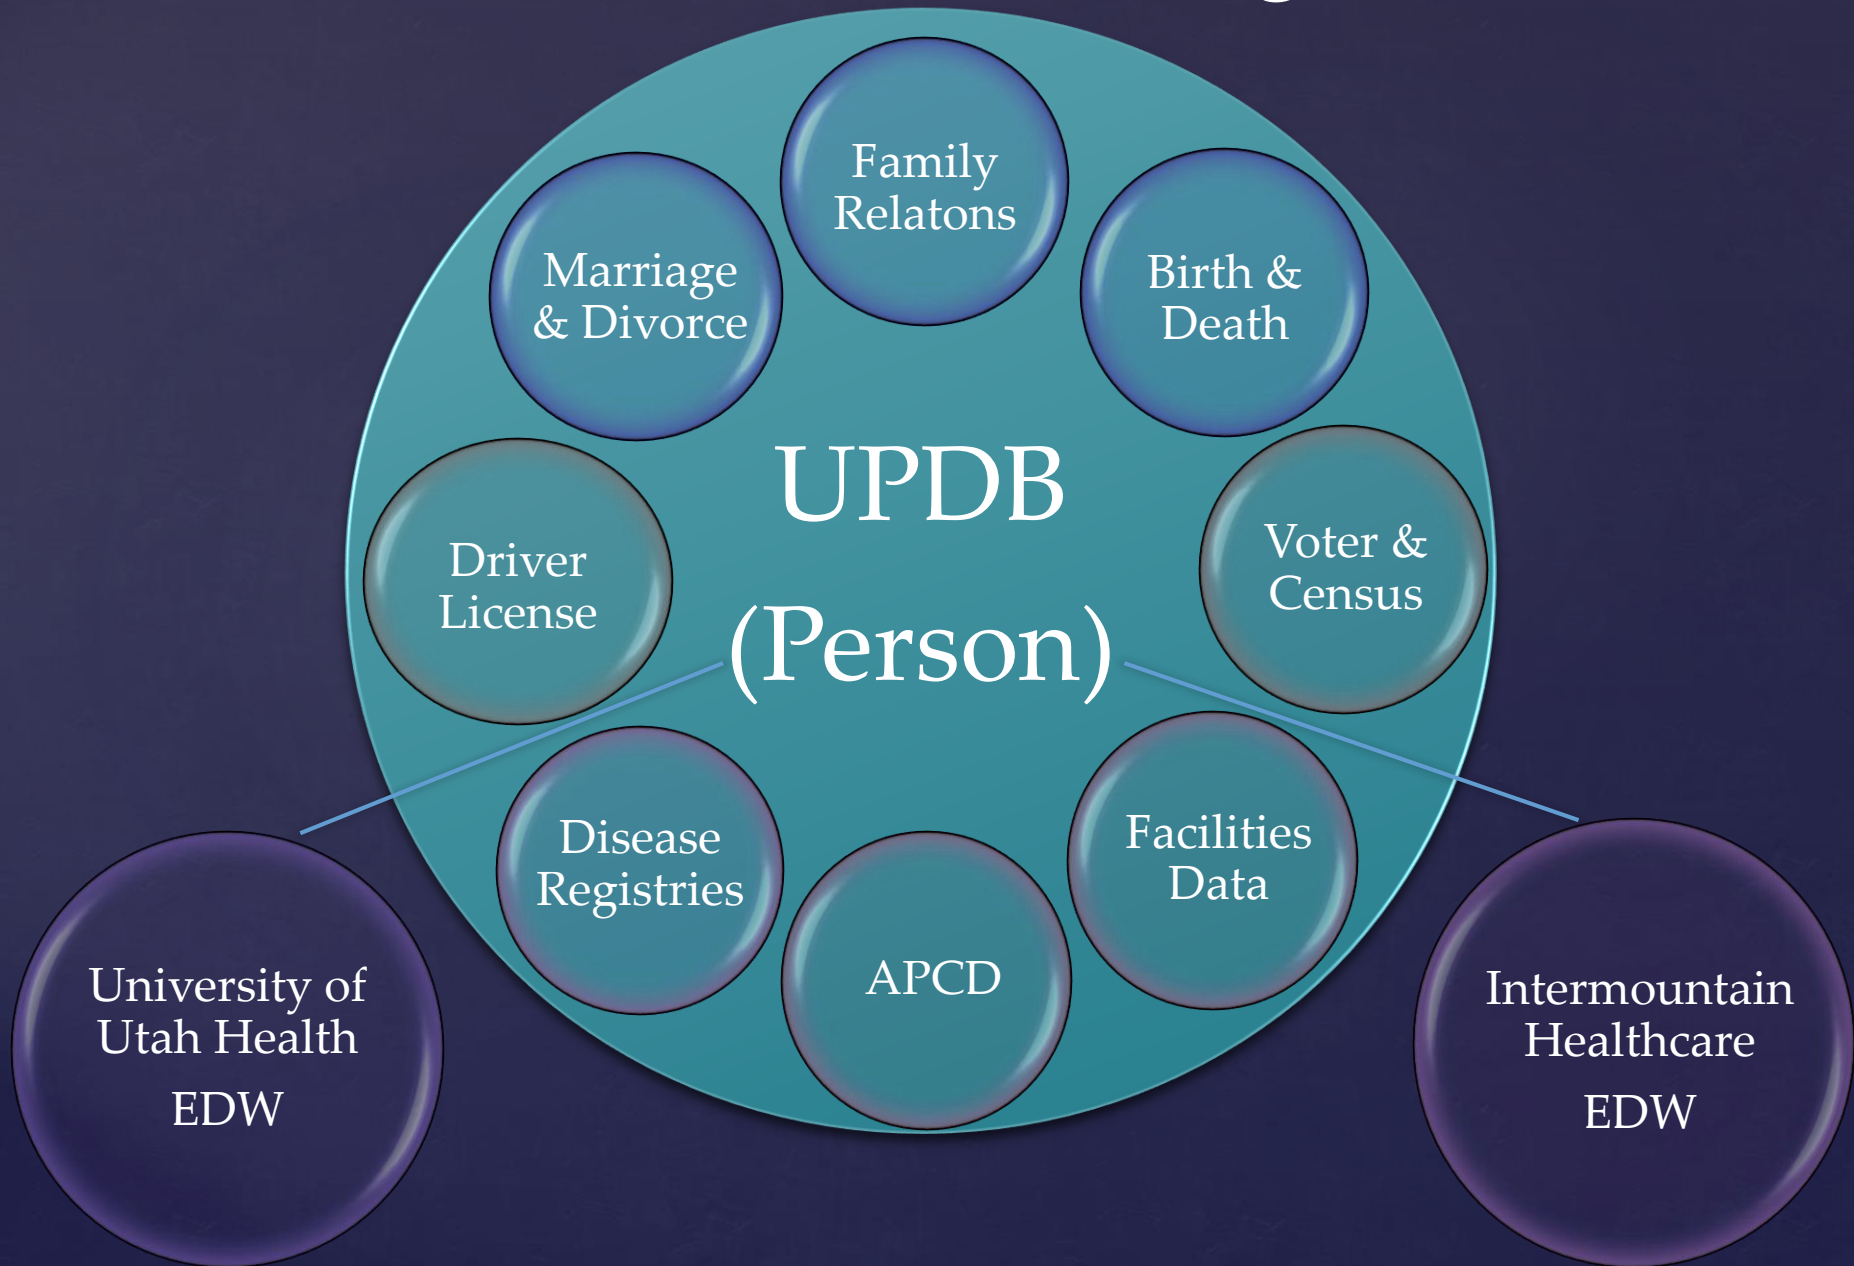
Family Relatons

Marriage & Divorce

Birth & Death

UPDB (Person)

Driver License

Voter & Census

Disease Registries

Facilities Data

APCD

University of Utah Health EDW

Intermountain Healthcare EDW